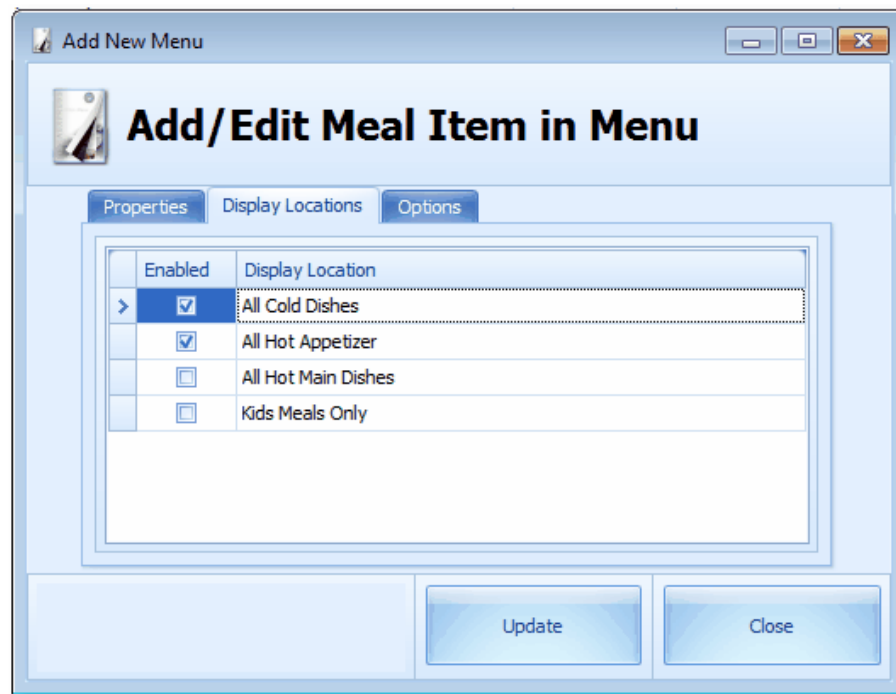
Add New Menu

Add/Edit Meal Item in Menu

Properties | Display Locations | Options

| | Enabled | Display Location |
|---|---|---|
| > | ☑ | All Cold Dishes |
| | ☑ | All Hot Appetizer |
| | ☐ | All Hot Main Dishes |
| | ☐ | Kids Meals Only |

Update

Close